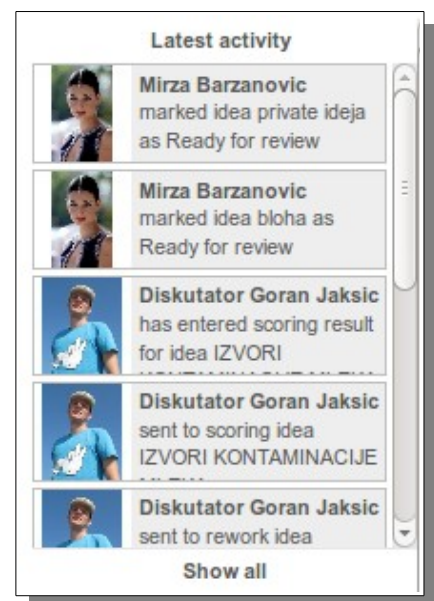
Latest activity

Mirza Barzanovic
marked idea private ideja as Ready for review

Mirza Barzanovic
marked idea bloha as Ready for review

Diskutator Goran Jaksic
has entered scoring result for idea IZVORI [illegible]

Diskutator Goran Jaksic
sent to scoring idea IZVORI KONTAMINACIJE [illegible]

Diskutator Goran Jaksic
sent to rework idea

Show all